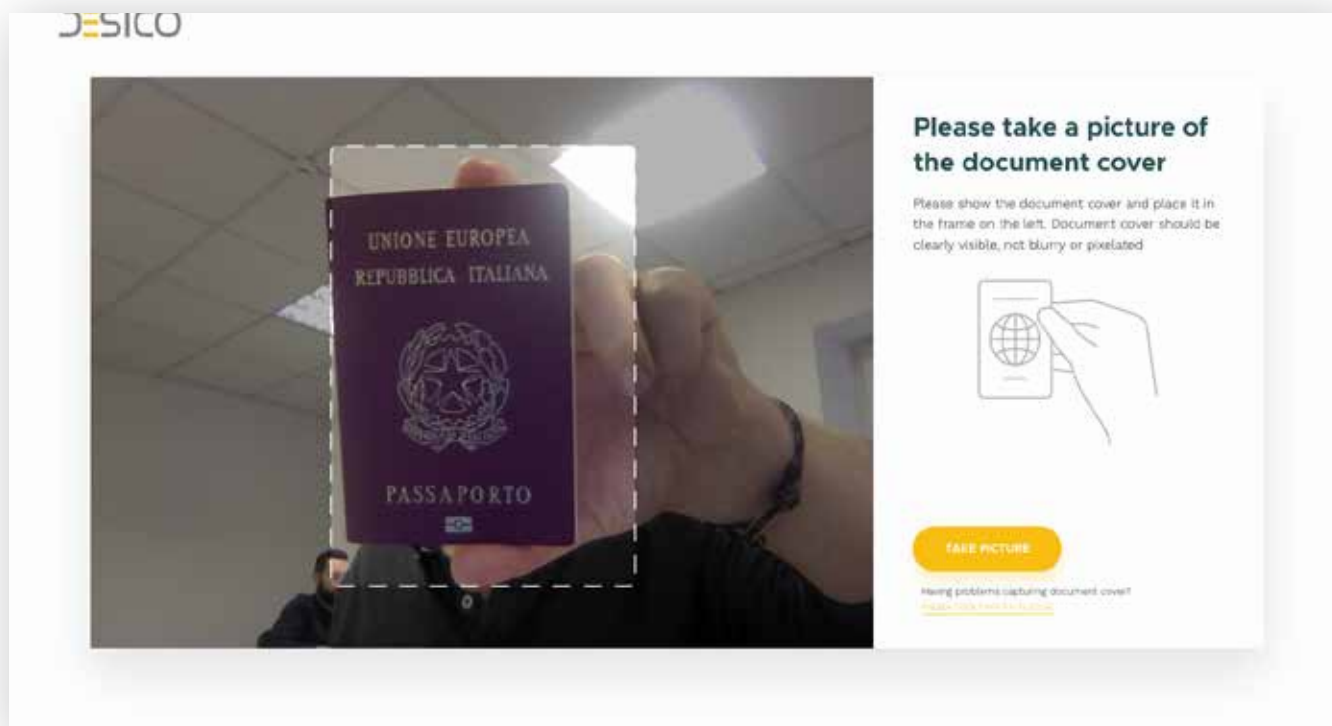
D=SICO

UNIONE EUROPEA
REPUBBLICA ITALIANA

PASSAPORTO

Please take a picture of the document cover

Please show the document cover and place it in the frame on the left. Document cover should be clearly visible, not blurry or pixelated

TAKE PICTURE

Having problems capturing document cover?
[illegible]